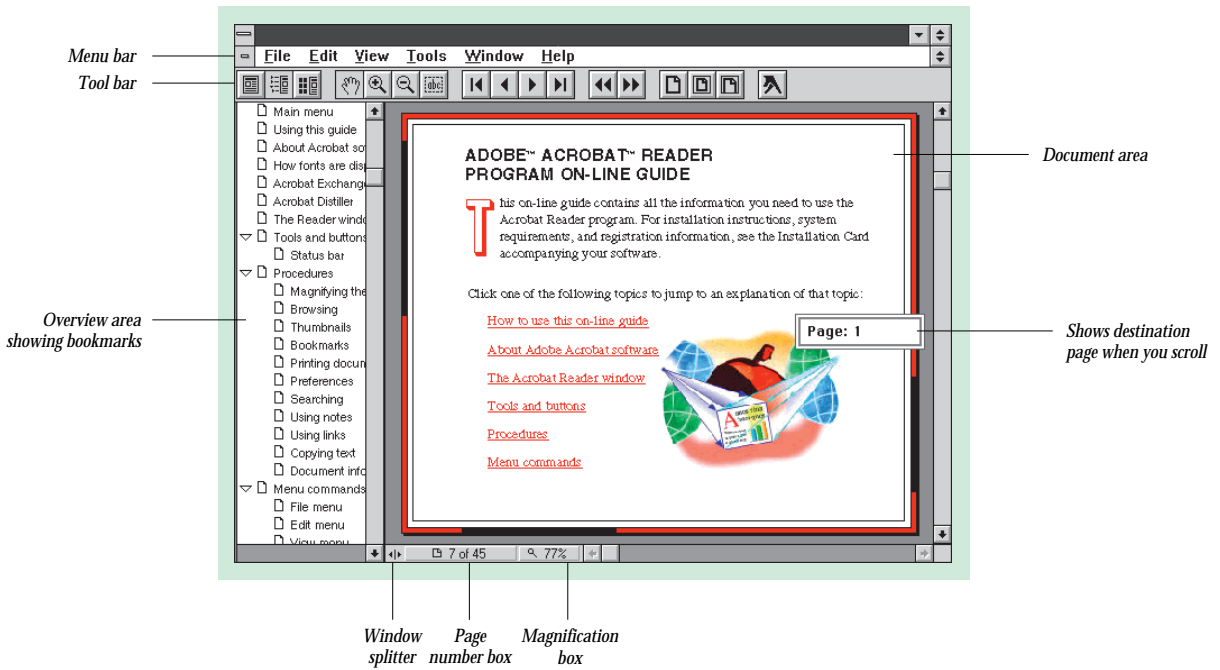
Menu bar
Tool bar

File Edit View Tools Window Help

Main menu
Using this guide
About Acrobat so
How fonts are disp
Acrobat Exchange
Acrobat Distiller
The Reader windo
Tools and buttons
Status bar
Procedures
Magnifying the
Browsing
Thumbnails
Bookmarks
Printing docum
Preferences
Searching
Using notes
Using links
Copying text
Document info
Menu commands
File menu
Edit menu
View menu

Overview area showing bookmarks

ADOBE™ ACROBAT™ READER
PROGRAM ON-LINE GUIDE

This on-line guide contains all the information you need to use the Acrobat Reader program. For installation instructions, system requirements, and registration information, see the Installation Card accompanying your software.

Click one of the following topics to jump to an explanation of that topic:

How to use this on-line guide
About Adobe Acrobat software
The Acrobat Reader window
Tools and buttons
Procedures
Menu commands

Document area

Page: 1

Shows destination page when you scroll

7 of 45
77%

Window splitter
Page number box
Magnification box